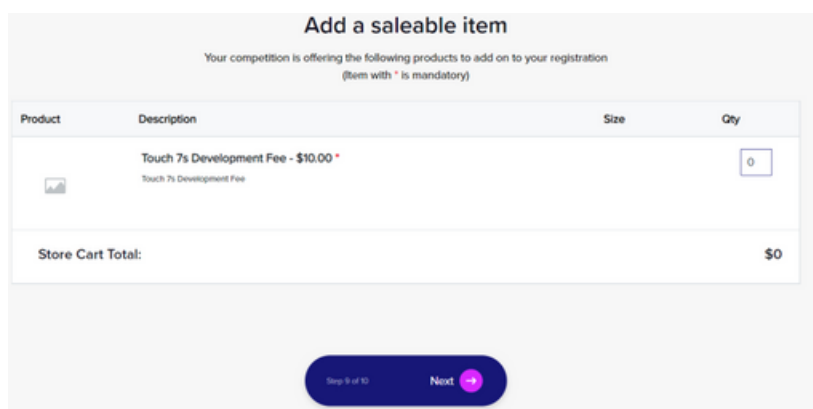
Add a saleable item

Your competition is offering the following products to add on to your registration
(Item with * is mandatory)

| Product | Description | Size | Qty |
|---|---|---|---|
| | Touch 7s Development Fee - $10.00 * <br> Touch 7s Development Fee | | 0 |

Store Cart Total: $0

Step 9 of 10

Next